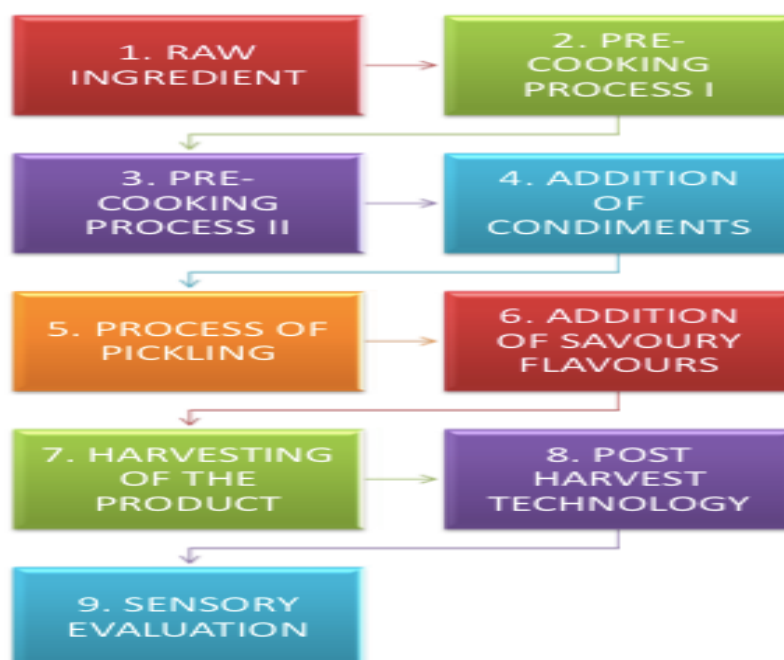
1. RAW INGREDIENT

2. PRE-COOKING PROCESS I

3. PRE-COOKING PROCESS II

4. ADDITION OF CONDIMENTS

5. PROCESS OF PICKLING

6. ADDITION OF SAVOURY FLAVOURS

7. HARVESTING OF THE PRODUCT

8. POST HARVEST TECHNOLOGY

9. SENSORY EVALUATION